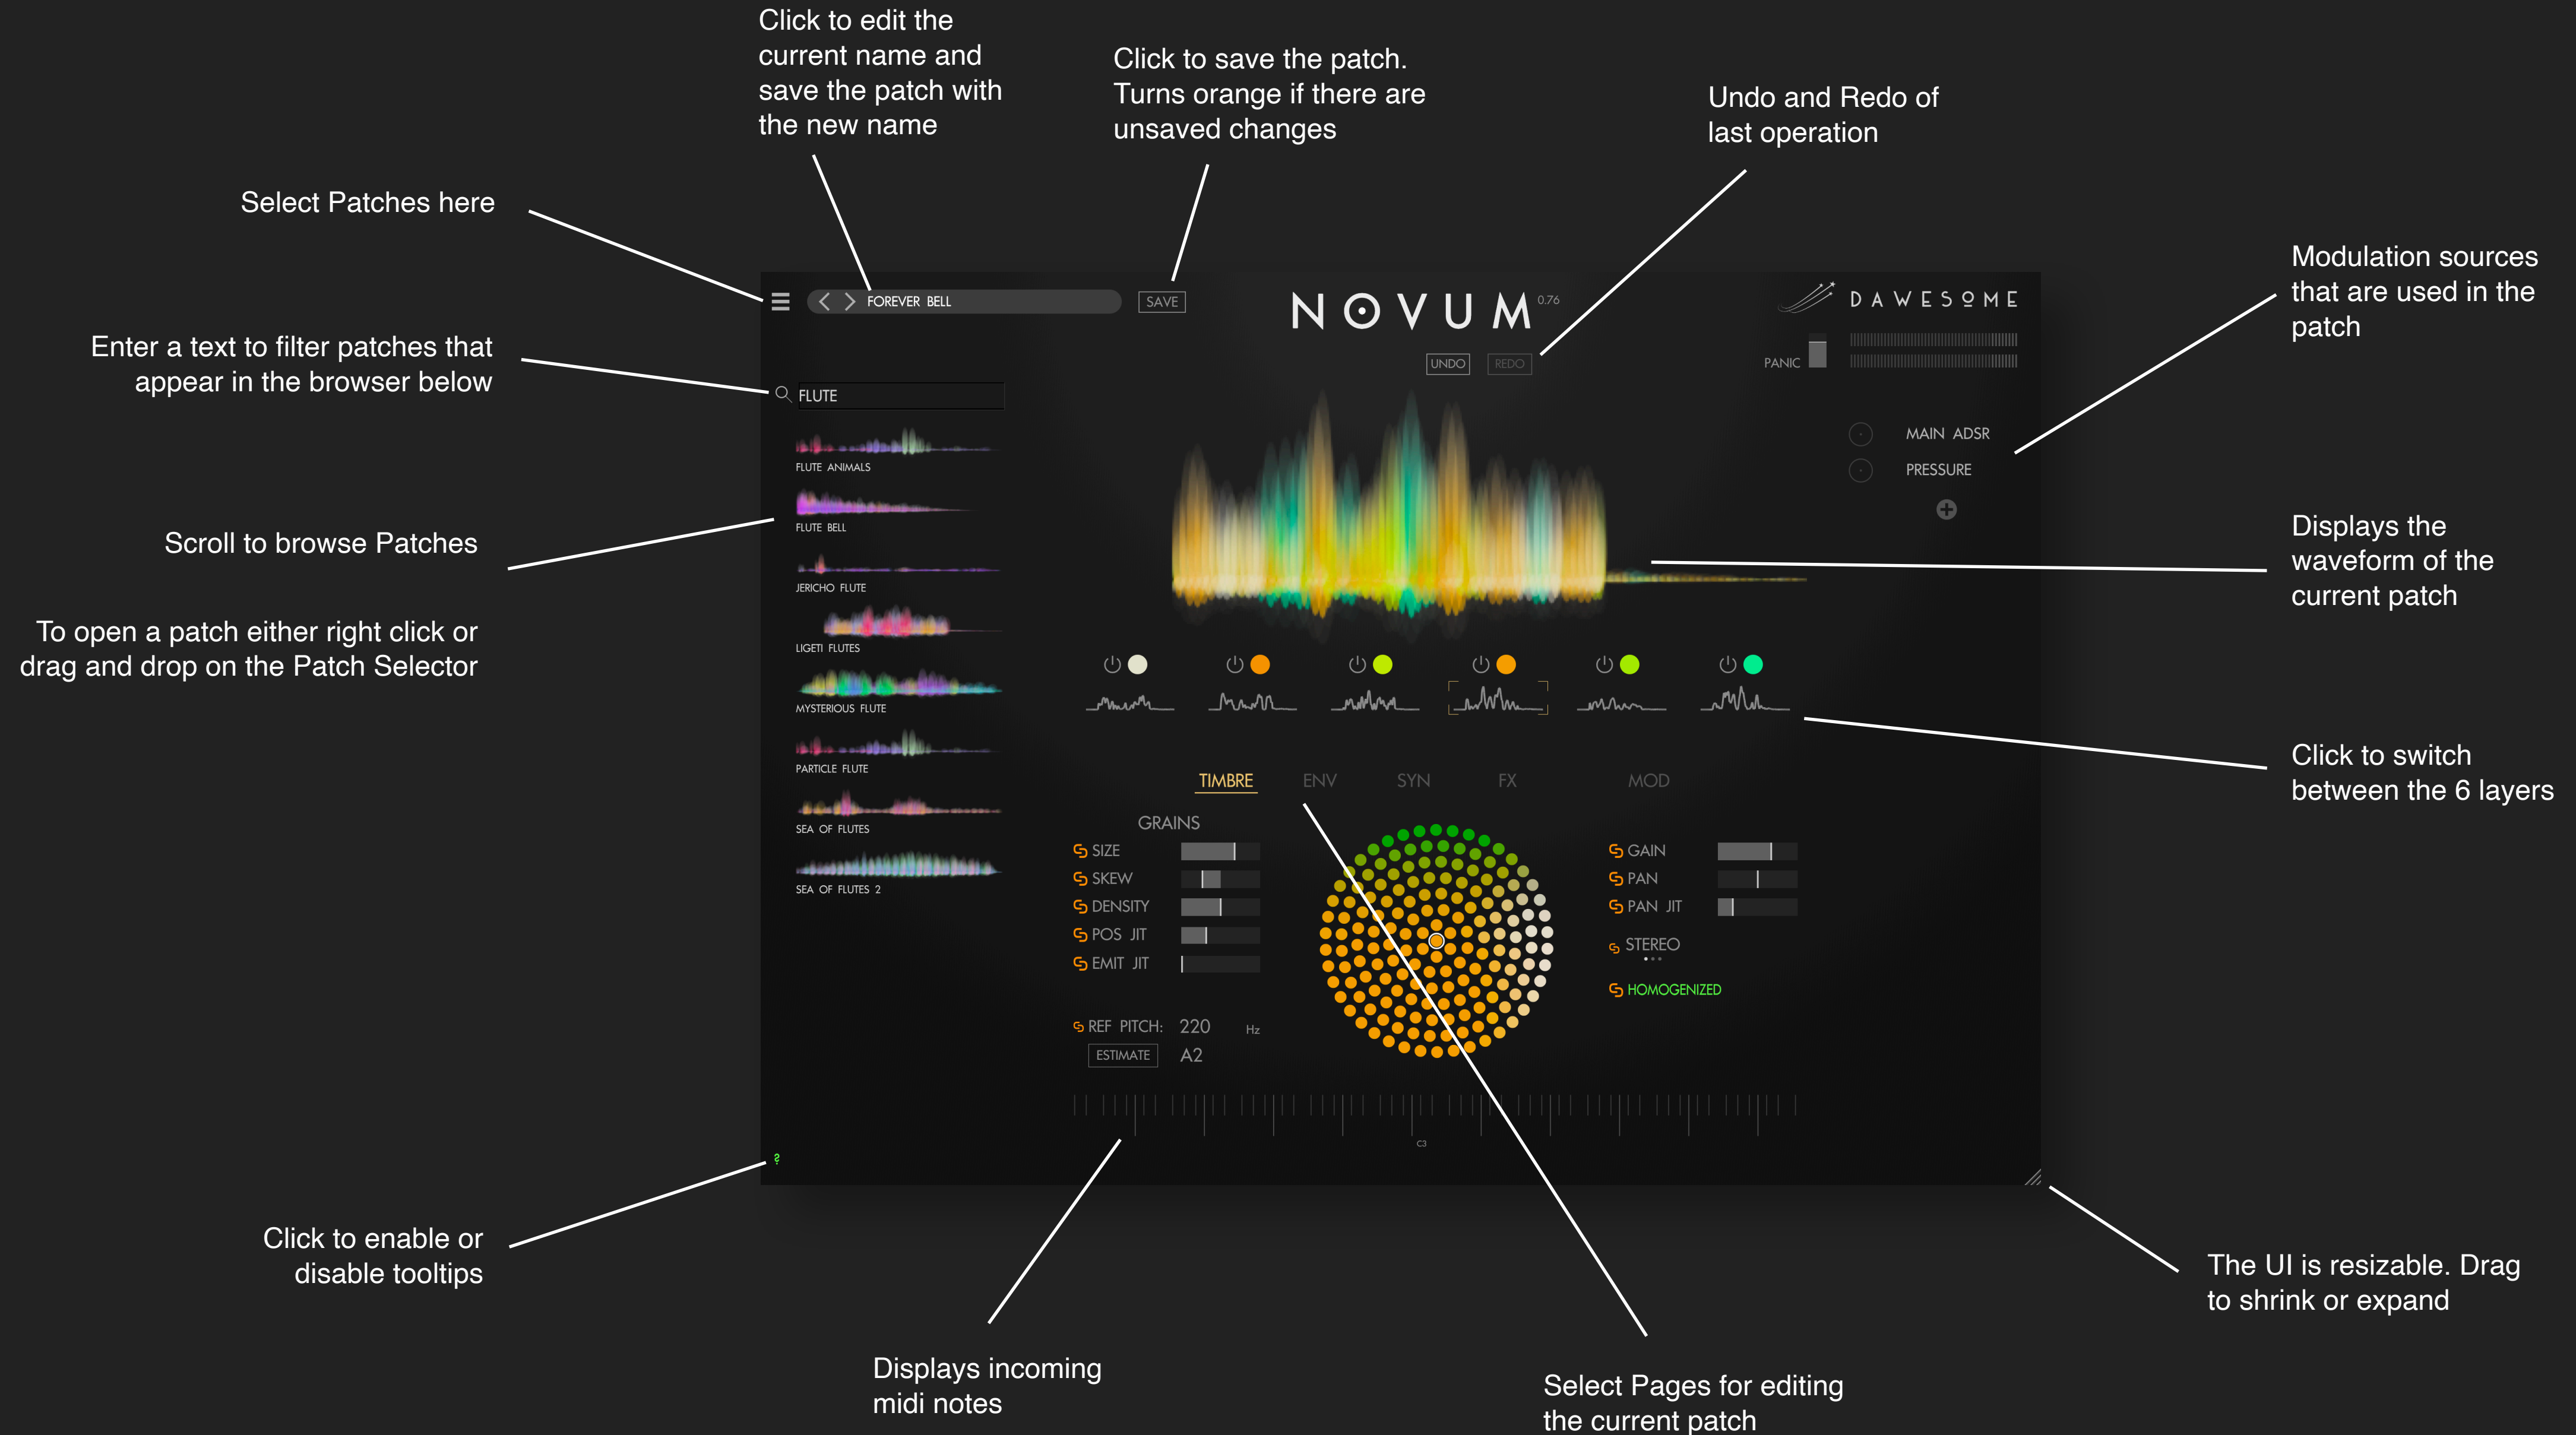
Click to edit the current name and save the patch with the new name

Click to save the patch. Turns orange if there are unsaved changes

Undo and Redo of last operation

Select Patches here

Modulation sources that are used in the patch

Enter a text to filter patches that appear in the browser below

Scroll to browse Patches

Displays the waveform of the current patch

To open a patch either right click or drag and drop on the Patch Selector

Click to switch between the 6 layers

FOREVER BELL

SAVE

NOVUM 0.76

UNDO REDO

DAWESOME

PANIC

FLUTE

FLUTE ANIMALS

FLUTE BELL

JERICHO FLUTE

LIGETI FLUTES

MYSTERIOUS FLUTE

PARTICLE FLUTE

SEA OF FLUTES

SEA OF FLUTES 2

MAIN ADSR

PRESSURE

TIMBRE ENV SYN FX MOD

GRAINS

SIZE

SKEW

DENSITY

POS JIT

EMIT JIT

REF PITCH: 220 Hz

ESTIMATE A2

GAIN

PAN

PAN JIT

STEREO

HOMOGENIZED

C3

?

Click to enable or disable tooltips

Displays incoming midi notes

Select Pages for editing the current patch

The UI is resizable. Drag to shrink or expand